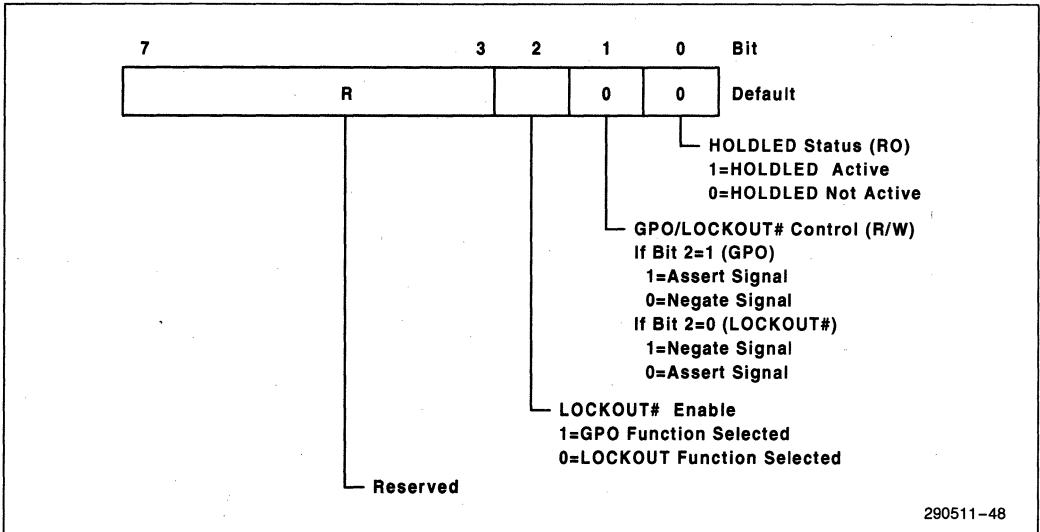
7 3 2 1 0 Bit

| R | | 0 | 0 | Default |

HOLDLED Status (RO)
1=HOLDLED Active
0=HOLDLED Not Active

GPO/LOCKOUT# Control (R/W)
If Bit 2=1 (GPO)
1=Assert Signal
0=Negate Signal
If Bit 2=0 (LOCKOUT#)
1=Negate Signal
0=Assert Signal

LOCKOUT# Enable
1=GPO Function Selected
0=LOCKOUT Function Selected

Reserved

290511–48